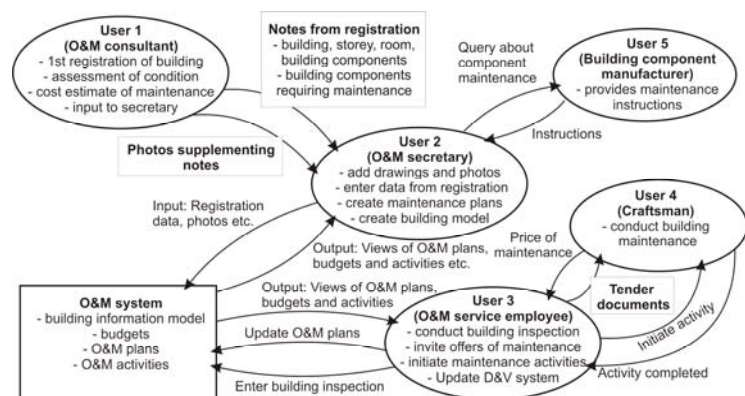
User 1
(O&M consultant)
- 1st registration of building
- assessment of condition
- cost estimate of maintenance
- input to secretary

Notes from registration
- building, storey, room, building components
- building components requiring maintenance

Query about component maintenance

User 5
(Building component manufacturer)
- provides maintenance instructions

Instructions

Photos supplementing notes

User 2
(O&M secretary)
- add drawings and photos
- enter data from registration
- create maintenance plans
- create building model

Input: Registration data, photos etc.

User 4
(Craftsman)
- conduct building maintenance

Price of maintenance

Output: Views of O&M plans, budgets and activities etc.

Tender documents

O&M system
- building information model
- budgets
- O&M plans
- O&M activities

Output: Views of O&M plans, budgets and activities

User 3
(O&M service employee)
- conduct building inspection
- invite offers of maintenance
- initiate maintenance activities
- Update D&V system

Update O&M plans

Initiate activity

Enter building inspection

Activity completed